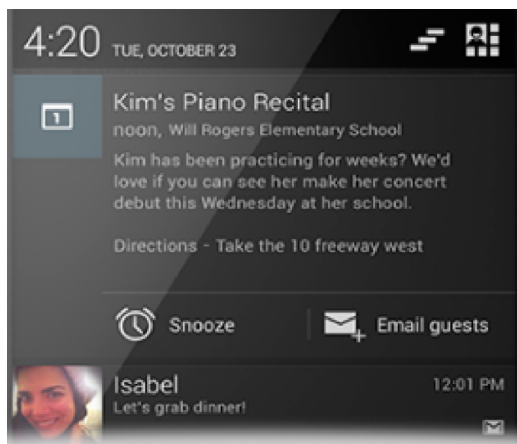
4:20 TUE, OCTOBER 23

1

Kim's Piano Recital
noon, Will Rogers Elementary School

Kim has been practicing for weeks? We'd love if you can see her make her concert debut this Wednesday at her school.

Directions - Take the 10 freeway west

Snooze

Email guests

Isabel
Let's grab dinner!

12:01 PM